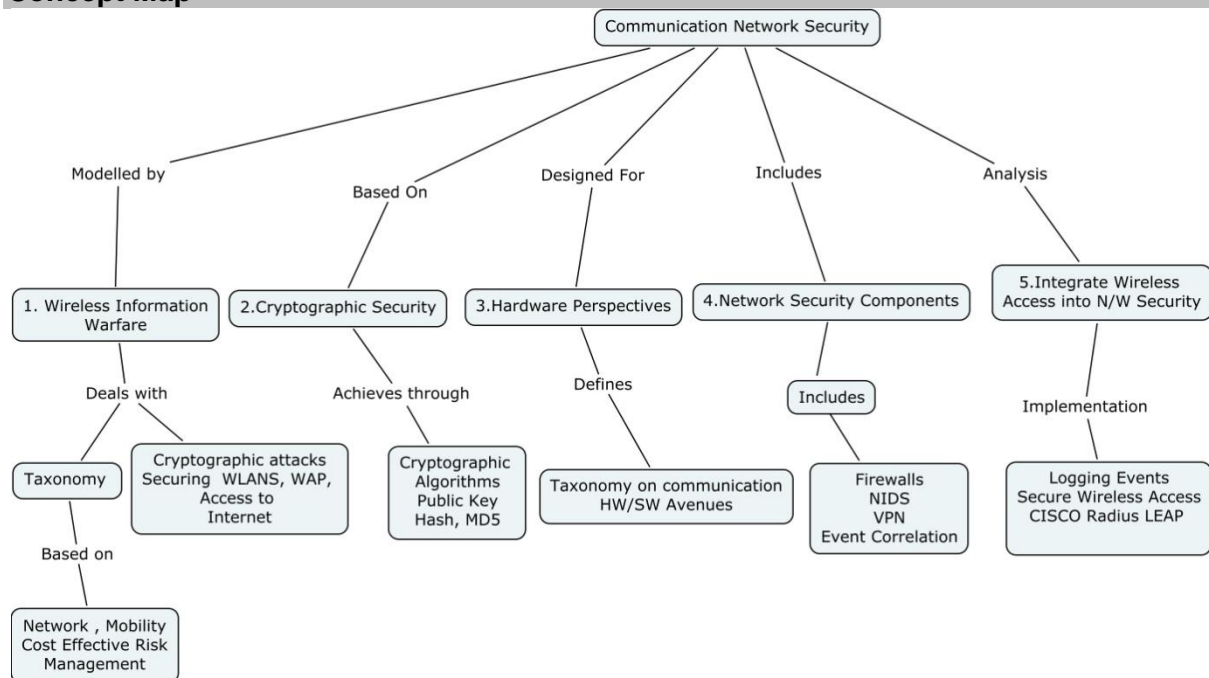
Concept Map

Communication Network Security

Modelled by

Based On

Designed For

Includes

Analysis

1. Wireless Information Warfare

2.Cryptographic Security

3.Hardware Perspectives

4.Network Security Components

5.Integrate Wireless Access into N/W Security

Deals with

Achieves through

Defines

Includes

Implementation

Taxonomy

Cryptographic attacks Securing WLANS, WAP, Access to Internet

Cryptographic Algorithms Public Key Hash, MD5

Taxonomy on communication HW/SW Avenues

Firewalls NIDS VPN Event Correlation

Logging Events Secure Wireless Access CISCO Radius LEAP

Based on

Network , Mobility Cost Effective Risk Management